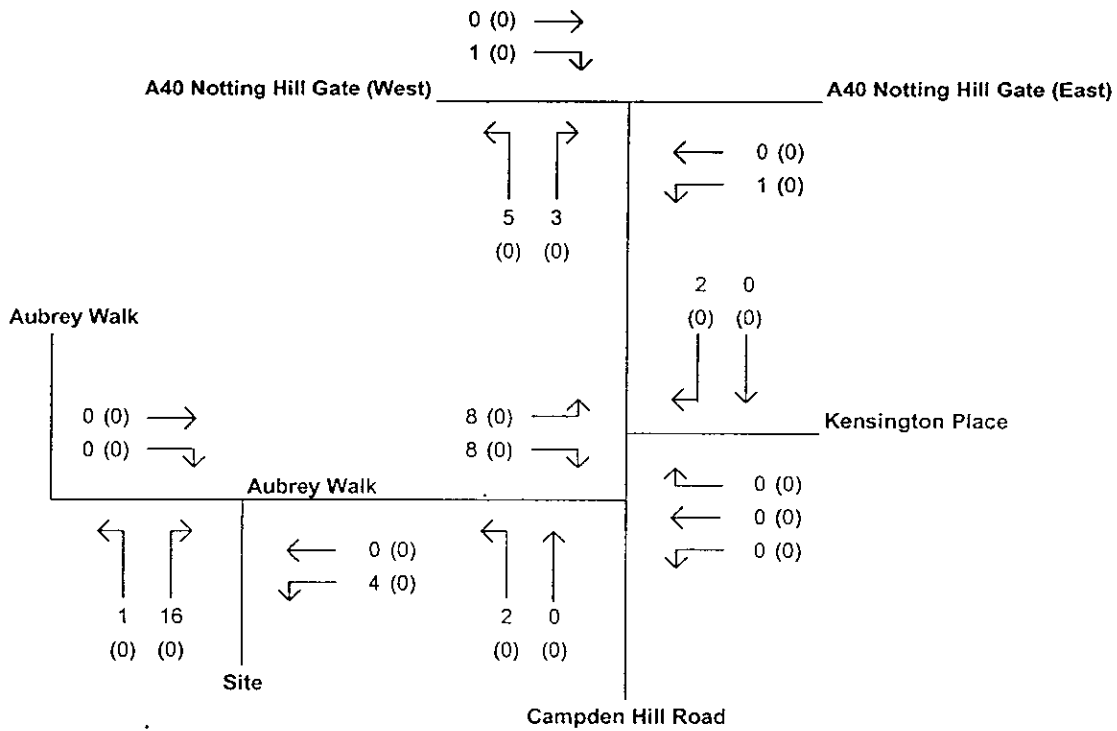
0 (0)
1 (0)

A40 Notting Hill Gate (West)

A40 Notting Hill Gate (East)

0 (0)
1 (0)

5 3
(0) (0)

2 0
(0) (0)

Aubrey Walk

0 (0)
0 (0)

8 (0)
8 (0)

Kensington Place

Aubrey Walk

0 (0)
0 (0)
0 (0)

0 (0)
4 (0)

1 16
(0) (0)

2 0
(0) (0)

Site

Campden Hill Road